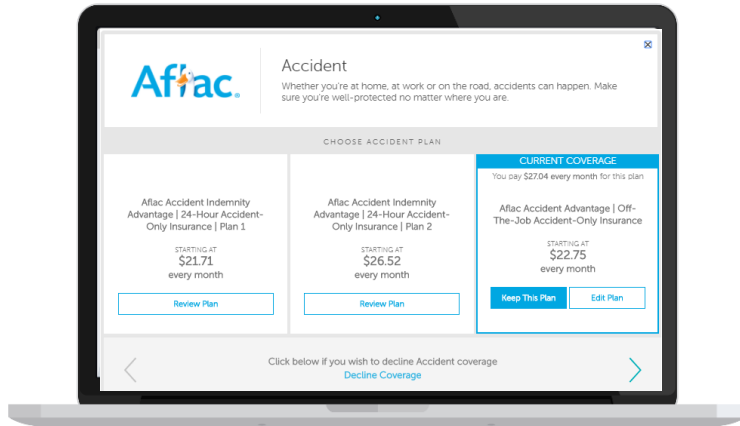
Aflac.

Accident

Whether you're at home, at work or on the road, accidents can happen. Make sure you're well-protected no matter where you are.

CHOOSE ACCIDENT PLAN

Aflac Accident Indemnity Advantage | 24-Hour Accident-Only Insurance | Plan 1

STARTING AT
$21.71
every month

Review Plan

Aflac Accident Indemnity Advantage | 24-Hour Accident-Only Insurance | Plan 2

STARTING AT
$26.52
every month

Review Plan

CURRENT COVERAGE

You pay $27.04 every month for this plan

Aflac Accident Advantage | Off-The-Job Accident-Only Insurance

STARTING AT
$22.75
every month

Keep This Plan

Edit Plan

Click below if you wish to decline Accident coverage

Decline Coverage